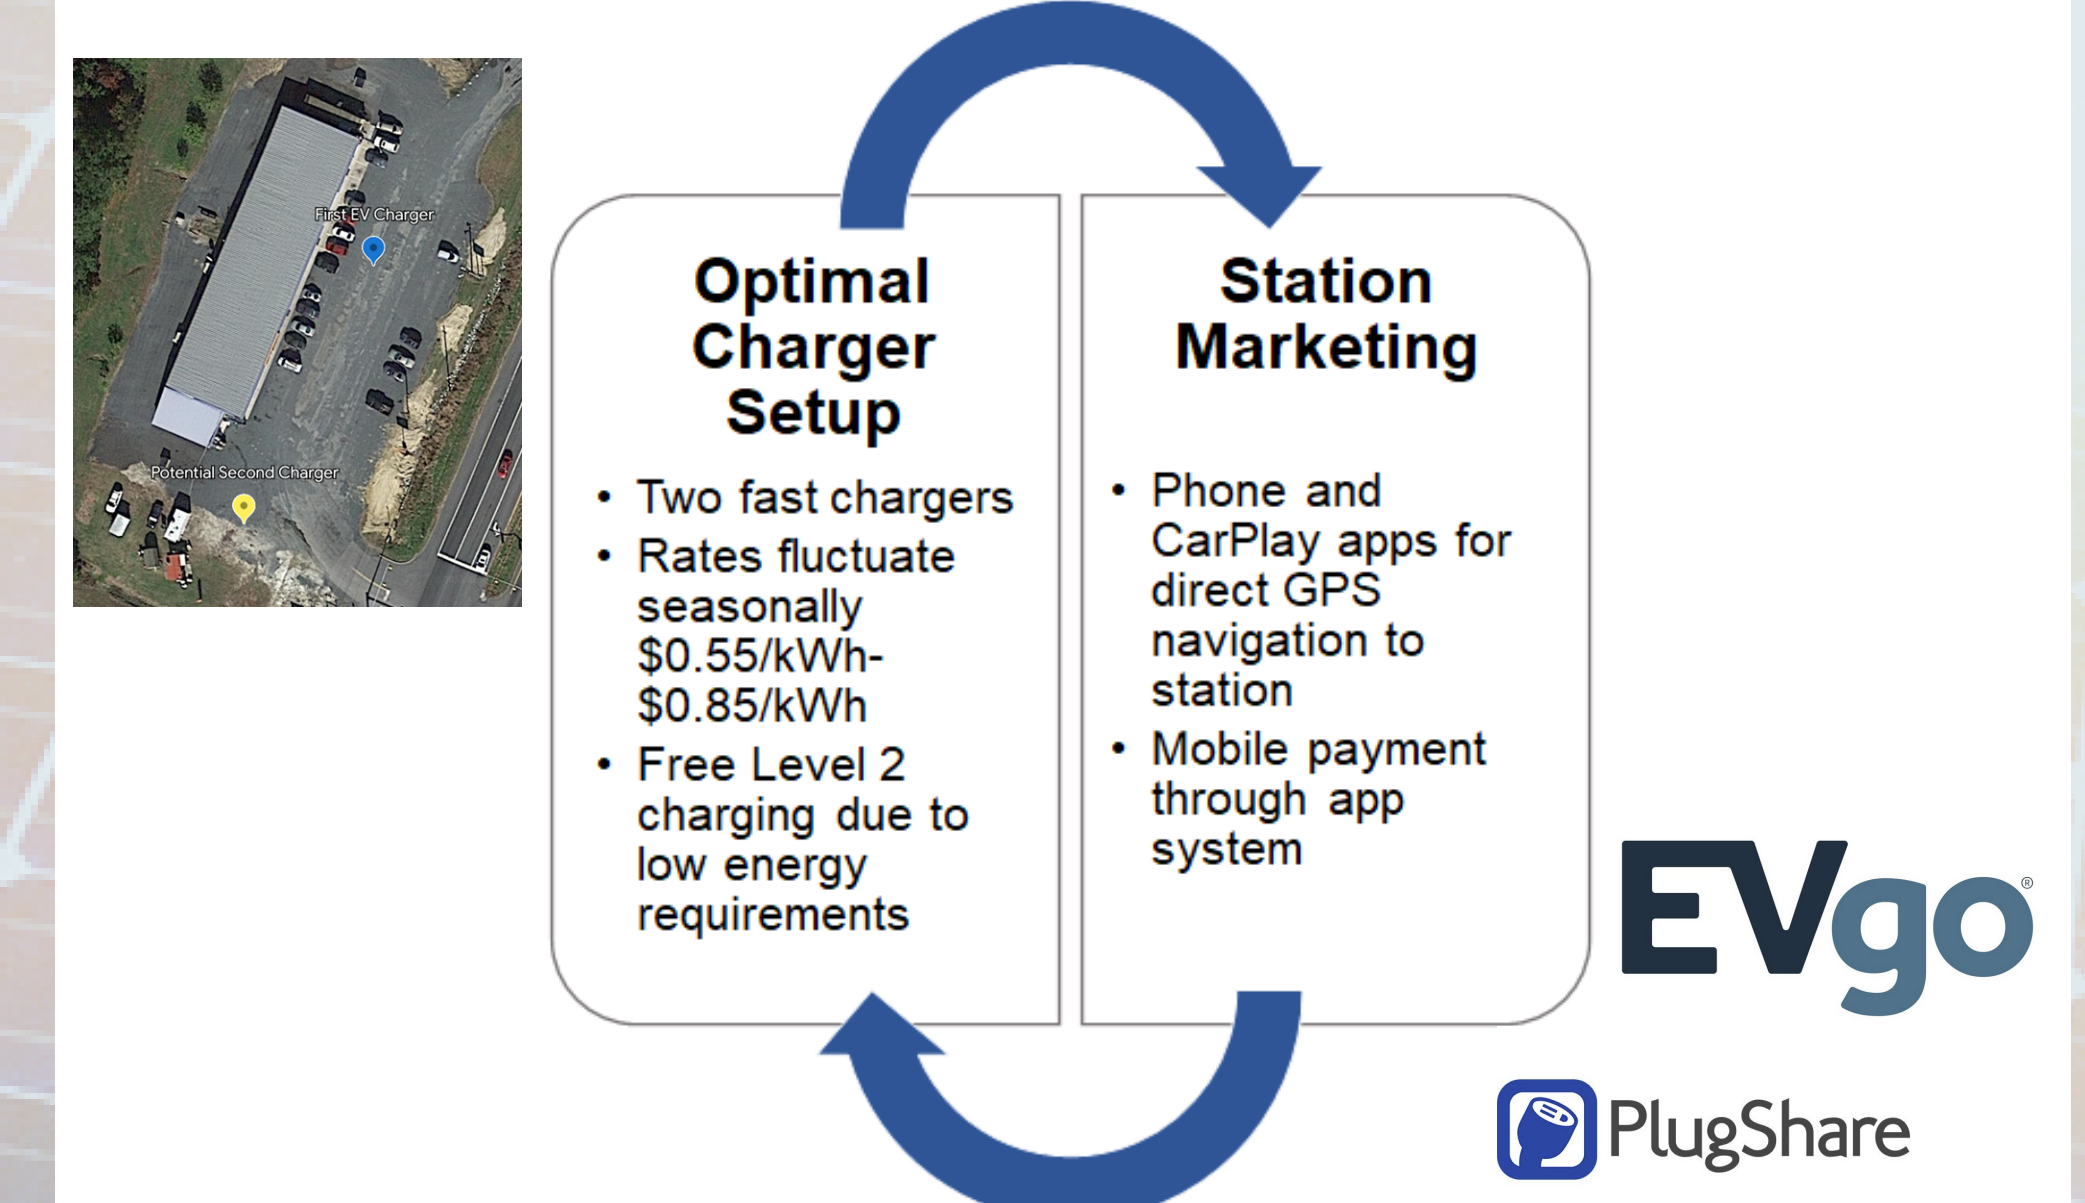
First EV Charger

Potential Second Charger

Optimal Charger Setup

- Two fast chargers
- Rates fluctuate seasonally \$0.55/kWh-\$0.85/kWh
- Free Level 2 charging due to low energy requirements

Station Marketing

- Phone and CarPlay apps for direct GPS navigation to station
- Mobile payment through app system

EVgo®

PlugShare